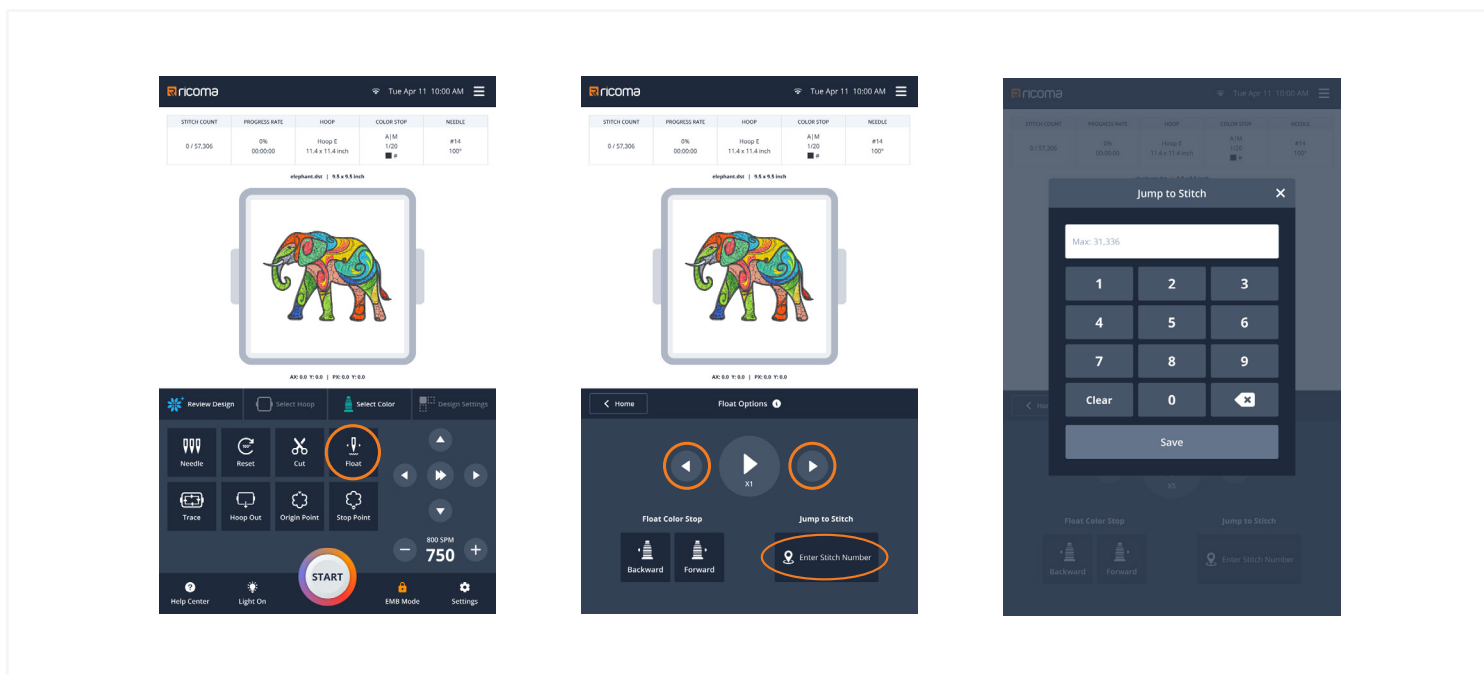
ricoma Tue Apr 11 10:00 AM

| STITCH COUNT | PROGRESS RATE | HOOP | COLOR STOP | NEEDLE |
|---|---|---|---|---|
| 0 / 57,306 | 0% 00:00:00 | Hoop E 11.4 x 11.4 inch | A \| M 1/20 # | #14 100° |

elephant.dst | 9.5 x 9.5 inch

AX: 0.0 Y: 0.0 | PX: 0.0 Y: 0.0

Review Design
Select Hoop
Select Color
Design Settings

Needle
Reset
Cut
Float
Trace
Hoop Out
Origin Point
Stop Point

800 SPM
750

Help Center
Light On
START
EMB Mode
Settings

ricoma Tue Apr 11 10:00 AM

| STITCH COUNT | PROGRESS RATE | HOOP | COLOR STOP | NEEDLE |
|---|---|---|---|---|
| 0 / 57,306 | 0% 00:00:00 | Hoop E 11.4 x 11.4 inch | A \| M 1/20 # | #14 100° |

elephant.dst | 9.5 x 9.5 inch

AX: 0.0 Y: 0.0 | PX: 0.0 Y: 0.0

Home
Float Options

X1

Float Color Stop
Backward
Forward

Jump to Stitch
Enter Stitch Number

ricoma Tue Apr 11 10:00 AM

| STITCH COUNT | PROGRESS RATE | HOOP | COLOR STOP | NEEDLE |
|---|---|---|---|---|
| 0 / 57,306 | 0% 00:00:00 | Hoop E 11.4 x 11.4 inch | A \| M 1/20 # | #14 100° |

Jump to Stitch
Max: 31,336
1 2 3
4 5 6
7 8 9
Clear 0
Save

X1

Float Color Stop
Backward
Forward

Jump to Stitch
Enter Stitch Number